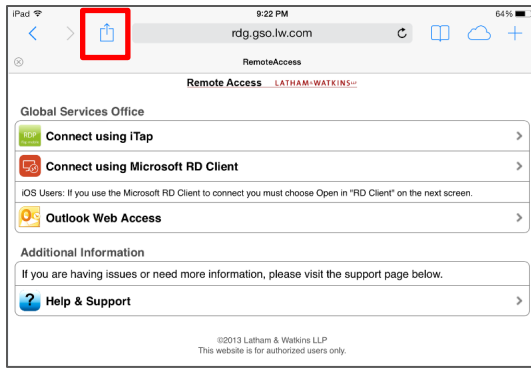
iPad 9:22 PM 64%

rdg.gso.lw.com

RemoteAccess

Remote Access LATHAM&WATKINS LLP

Global Services Office

RDP Connect using iTap

Connect using Microsoft RD Client

iOS Users: If you use the Microsoft RD Client to connect you must choose Open in "RD Client" on the next screen.

Outlook Web Access

Additional Information

If you are having issues or need more information, please visit the support page below.

Help & Support

©2013 Latham & Watkins LLP
This website is for authorized users only.